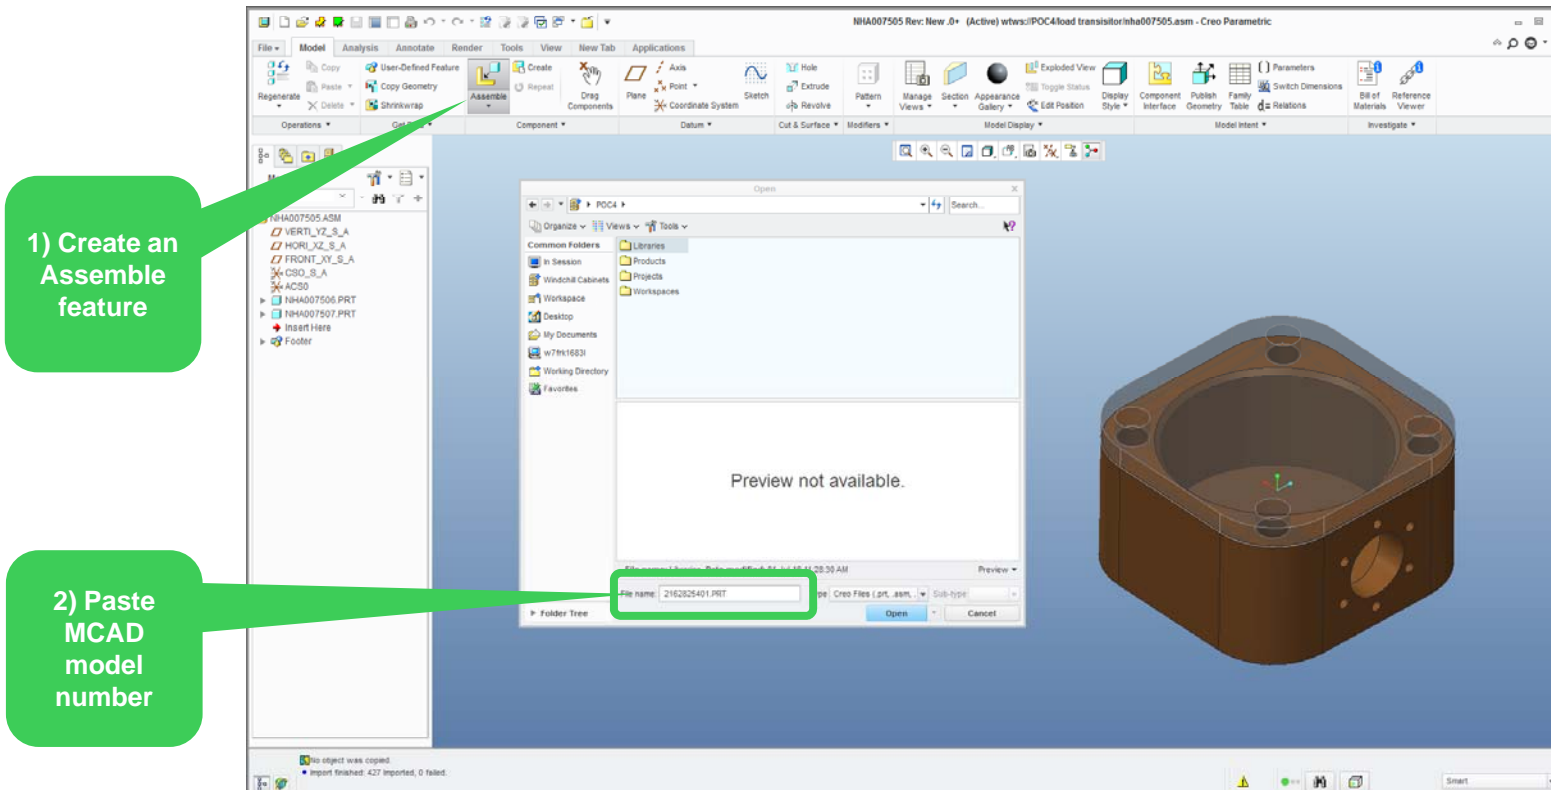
NHA007505 Rev: New .0+ (Active) wtws://POC4/load transisitor/nha007505.asm - Creo Parametric

File ▾ Model Analysis Annotate Render Tools View New Tab Applications

Regenerate Copy Paste Delete User-Defined Feature Copy Geometry Shrinkwrap Assemble Create Repeat Drag Components Plane Axis Point Coordinate System Sketch Hole Extrude Revolve Pattern Manage Views Section Appearance Gallery Exploded View Toggle Status Edit Position Display Style Component Interface Publish Geometry Family Table Parameters Switch Dimensions Relations Bill of Materials Reference Viewer

Operations ▾ Get Data ▾ Component ▾ Datum ▾ Cut & Surface ▾ Modifiers ▾ Model Display ▾ Model Intent ▾ Investigate ▾

1) Create an Assemble feature

NHA007505.ASM
VERTI_YZ_S_A
HORI_XZ_S_A
FRONT_XY_S_A
CSO_S_A
ACS0
NHA007506.PRT
NHA007507.PRT
Insert Here
Footer

Open
POC4
Search...
Organize Views Tools
Common Folders
In Session
Windchill Cabinets
Workspace
Desktop
My Documents
w7frk1683l
Working Directory
Favorites
Libraries
Products
Projects
Workspaces

Preview not available.

Preview
File name: 2162825401.PRT
Type Creo Files (.prt, .asm, Sub-type
Folder Tree
Open Cancel

2) Paste MCAD model number

No object was copied.
Import finished: 427 imported, 0 failed.

Smart